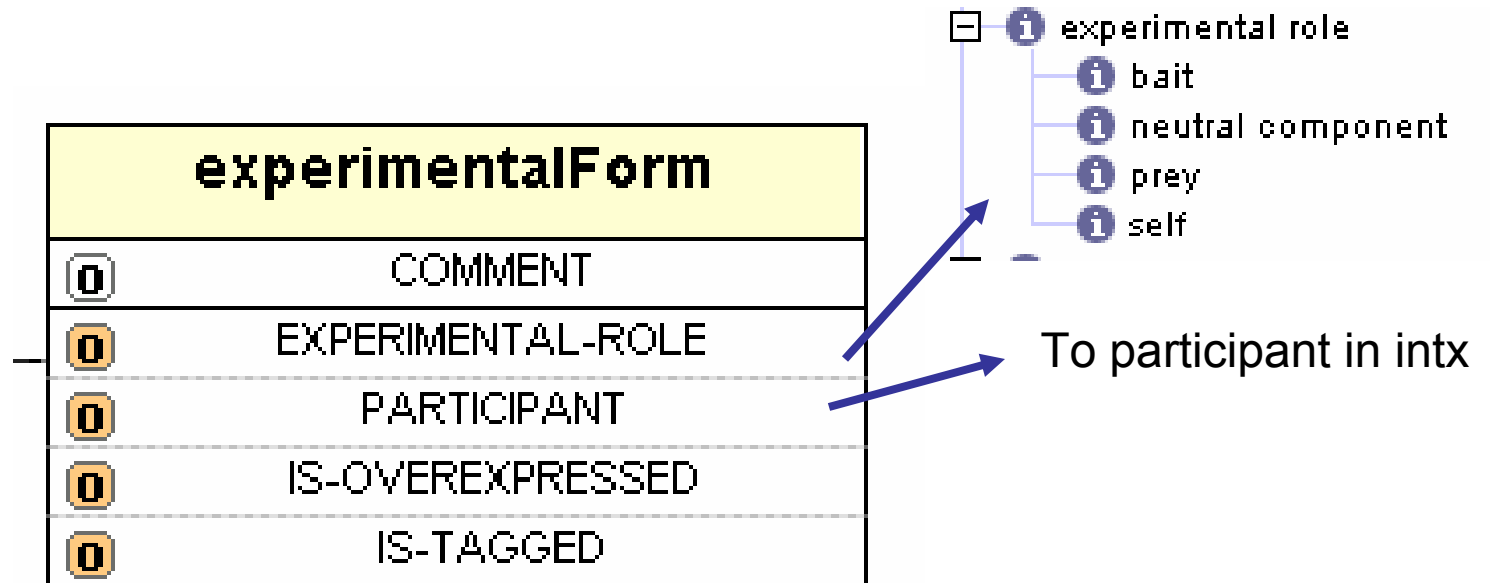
experimental role
bait
neutral component
prey
self

experimentalForm

| | |
|---|---|
| O | COMMENT |
| O | EXPERIMENTAL-ROLE |
| O | PARTICIPANT |
| O | IS-OVEREXPRESSED |
| O | IS-TAGGED |

To participant in intx